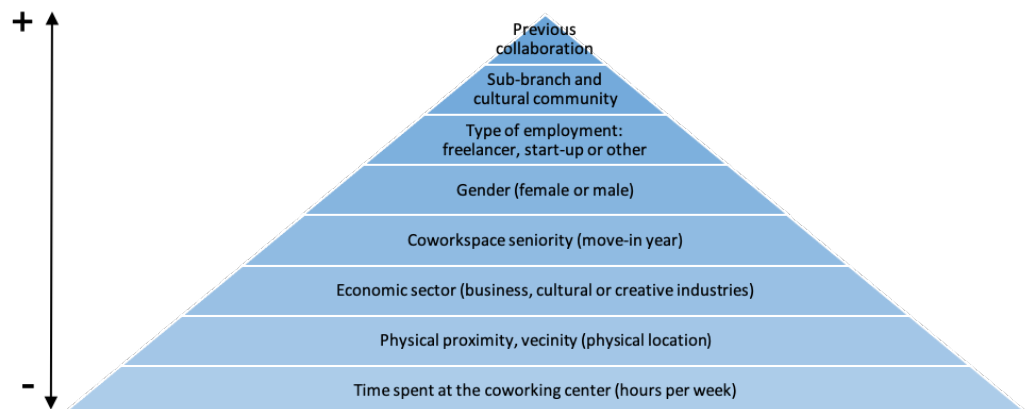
+

-

Previous collaboration

Sub-branch and cultural community

Type of employment: freelancer, start-up or other

Gender (female or male)

Coworkspace seniority (move-in year)

Economic sector (business, cultural or creative industries)

Physical proximity, vecinity (physical location)

Time spent at the coworking center (hours per week)